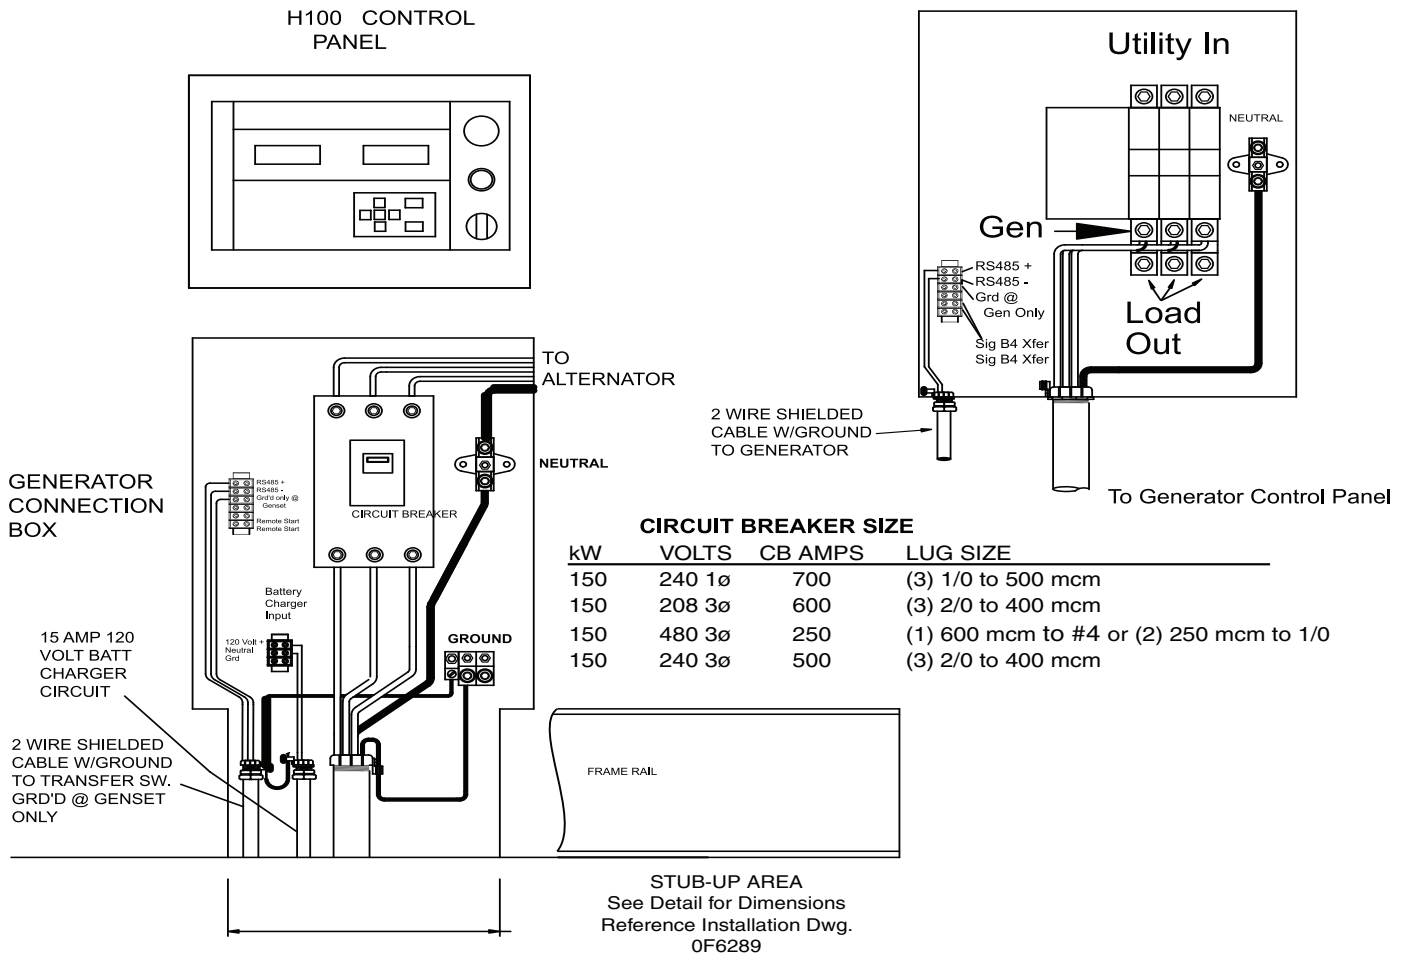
H100 CONTROL PANEL

Utility In

NEUTRAL

Gen

RS485 +
RS485 -
Grd @
Gen Only

Sig B4 Xfer
Sig B4 Xfer

Load Out

2 WIRE SHIELDED CABLE W/GROUND TO GENERATOR

To Generator Control Panel

TO ALTERNATOR

NEUTRAL

GENERATOR CONNECTION BOX

RS485 +
RS485 -
Grd'd only @ Genset
Remote Start
Remote Start

CIRCUIT BREAKER

Battery Charger Input

120 Volt +
Neutral
Grd

GROUND

15 AMP 120 VOLT BATT CHARGER CIRCUIT

2 WIRE SHIELDED CABLE W/GROUND TO TRANSFER SW. GRD'D @ GENSET ONLY

CIRCUIT BREAKER SIZE

| kW | VOLTS | CB AMPS | LUG SIZE |
|---|---|---|---|
| 150 | 240 1ø | 700 | (3) 1/0 to 500 mcm |
| 150 | 208 3ø | 600 | (3) 2/0 to 400 mcm |
| 150 | 480 3ø | 250 | (1) 600 mcm to #4 or (2) 250 mcm to 1/0 |
| 150 | 240 3ø | 500 | (3) 2/0 to 400 mcm |

FRAME RAIL

STUB-UP AREA
See Detail for Dimensions
Reference Installation Dwg.
0F6289